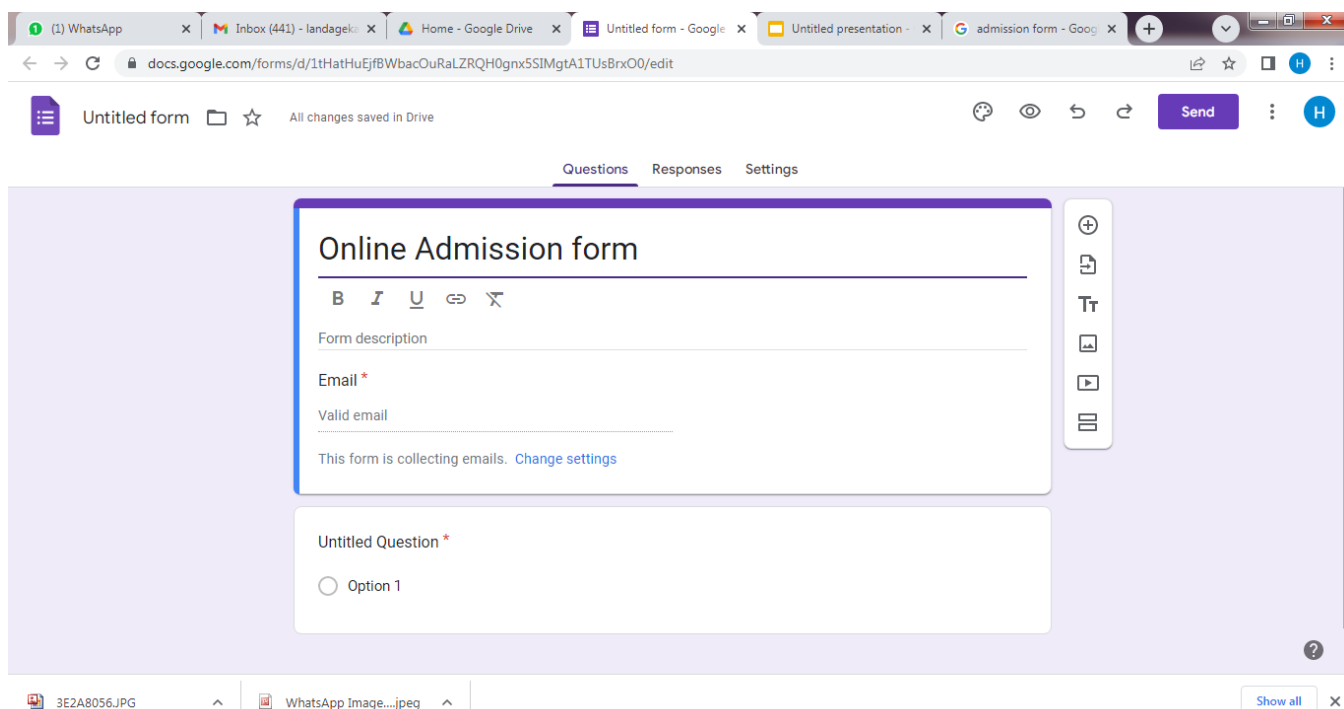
(1) WhatsApp ×
Inbox (441) - landageka ×
Home - Google Drive ×
Untitled form - Google ×
Untitled presentation - ×
admission form - Goog ×

docs.google.com/forms/d/1tHatHuEjfBWbacOuRaLZRQH0gnx5SIMgtA1TUsBrxO0/edit

H

Untitled form
All changes saved in Drive
Send
H

Questions Responses Settings

Online Admission form

B I U

Form description

Email *

Valid email

This form is collecting emails. Change settings

Untitled Question *

Option 1

3E2A8056.JPG
WhatsApp Image....jpeg
Show all
×